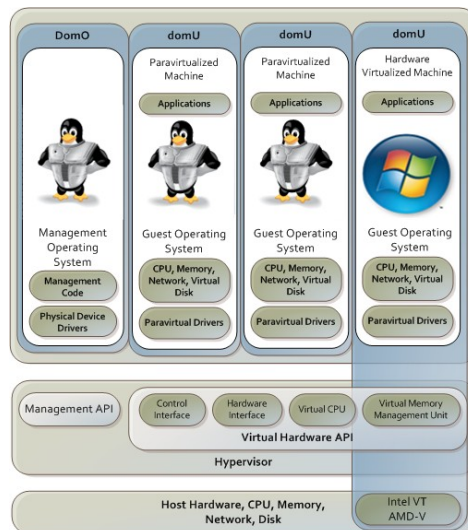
DomO

Management Operating System

Management Code

Physical Device Drivers

domU

Paravirtualized Machine

Applications

Guest Operating System

CPU, Memory, Network, Virtual Disk

Paravirtual Drivers

domU

Paravirtualized Machine

Applications

Guest Operating System

CPU, Memory, Network, Virtual Disk

Paravirtual Drivers

domU

Hardware Virtualized Machine

Applications

Guest Operating System

CPU, Memory, Network, Virtual Disk

Paravirtual Drivers

Management API

Control Interface

Hardware Interface

Virtual CPU

Virtual Memory Management Unit

Virtual Hardware API

Hypervisor

Host Hardware, CPU, Memory, Network, Disk

Intel VT AMD-V